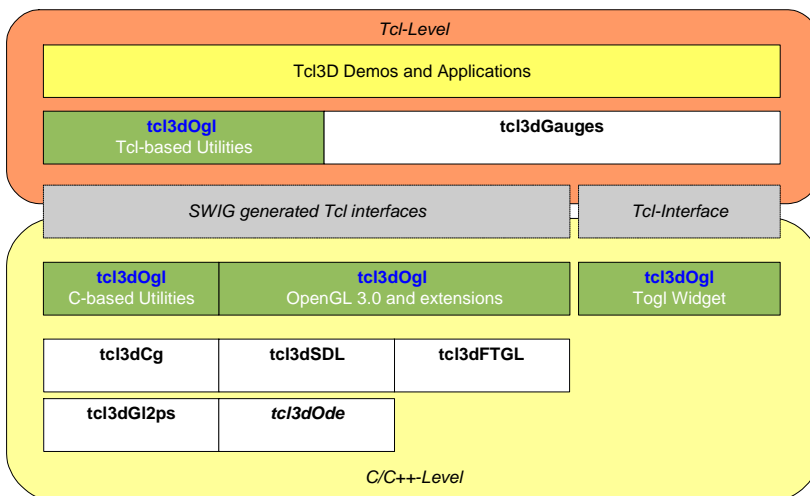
Tcl-Level

Tcl3D Demos and Applications

tcl3dOgl
Tcl-based Utilities

tcl3dGauges

SWIG generated Tcl interfaces

Tcl-Interface

tcl3dOgl
C-based Utilities

tcl3dOgl
OpenGL 3.0 and extensions

tcl3dOgl
Togl Widget

tcl3dCg

tcl3dSDL

tcl3dFTGL

tcl3dGl2ps

tcl3dOde

C/C++-Level